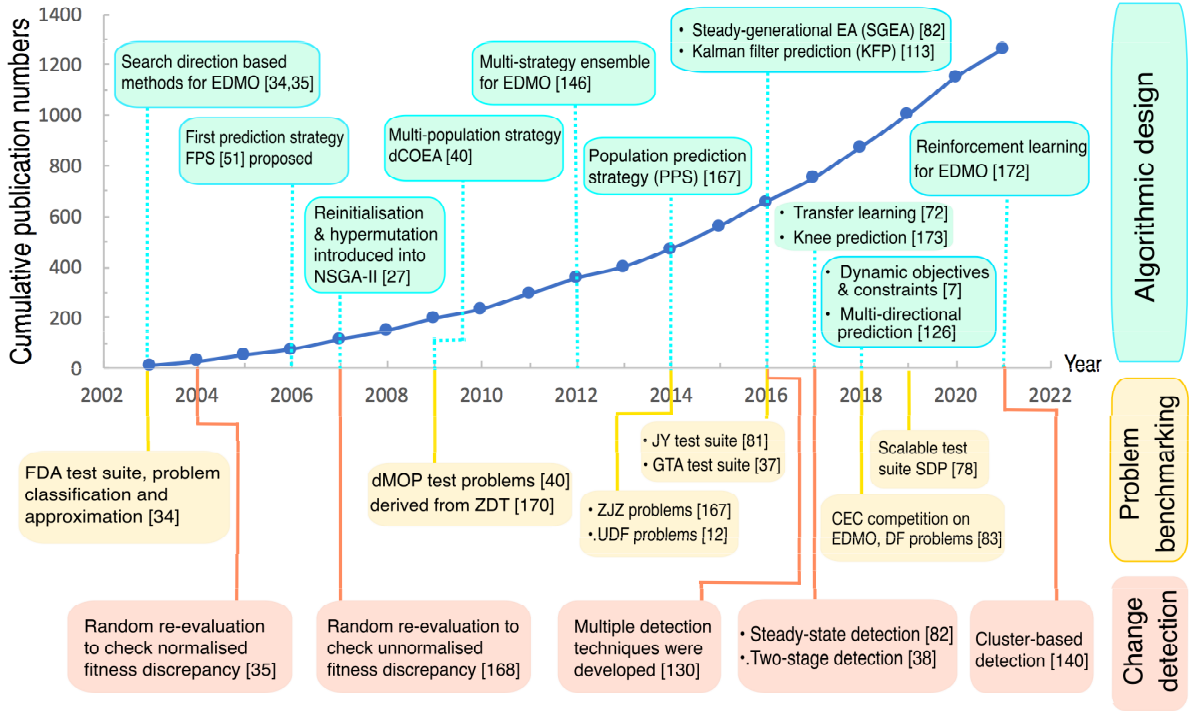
Cumulative publication numbers

1400
1200
1000
800
600
400
200
0

2002 2004 2006 2008 2010 2012 2014 2016 2018 2020 2022

Year

Search direction based methods for EDMO [34,35]

First prediction strategy FPS [51] proposed

Reinitialisation & hypermutation introduced into NSGA-II [27]

Multi-population strategy dCOEA [40]

Multi-strategy ensemble for EDMO [146]

Population prediction strategy (PPS) [167]

• Steady-generational EA (SGEA) [82]
• Kalman filter prediction (KFP) [113]

• Transfer learning [72]
• Knee prediction [173]

• Dynamic objectives & constraints [7]
• Multi-directional prediction [126]

Reinforcement learning for EDMO [172]

Algorithmic design

FDA test suite, problem classification and approximation [34]

dMOP test problems [40] derived from ZDT [170]

• JY test suite [81]
• GTA test suite [37]

• ZJZ problems [167]
•.UDF problems [12]

Scalable test suite SDP [78]

CEC competition on EDMO, DF problems [83]

Problem benchmarking

Random re-evaluation to check normalised fitness discrepancy [35]

Random re-evaluation to check unnormalised fitness discrepancy [168]

Multiple detection techniques were developed [130]

• Steady-state detection [82]
•.Two-stage detection [38]

Cluster-based detection [140]

Change detection